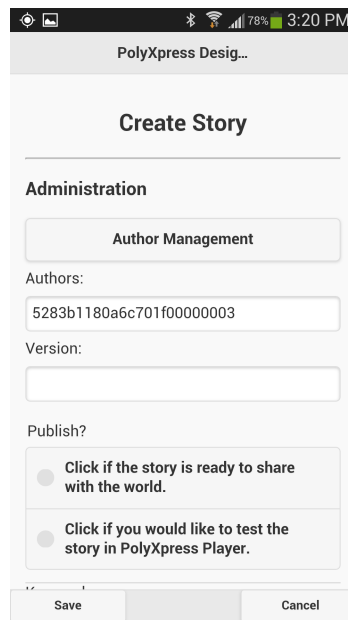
78% 3:20 PM

PolyXpress Desig...

Create Story

Administration

Author Management

Authors:

5283b1180a6c701f00000003

Version:

Publish?

Click if the story is ready to share with the world.

Click if you would like to test the story in PolyXpress Player.

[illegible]

Save

Cancel